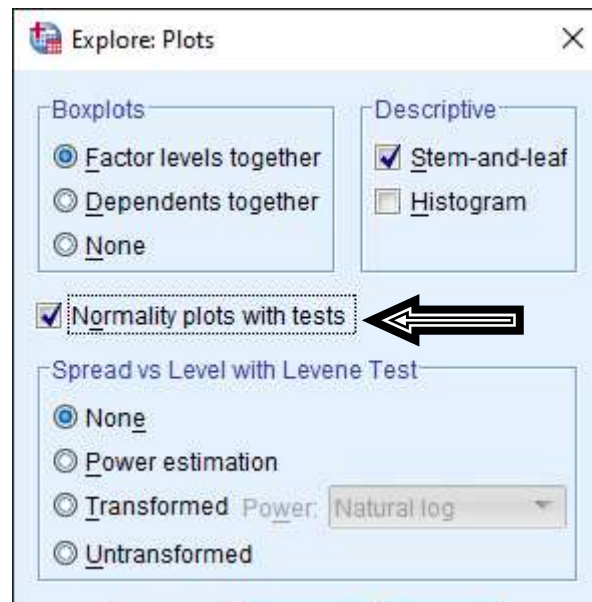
Explore: Plots

Boxplots
Factor levels together
Dependents together
None

Descriptive
Stem-and-leaf
Histogram

Normality plots with tests

Spread vs Level with Levene Test
None
Power estimation
Transformed Power: Natural log
Untransformed